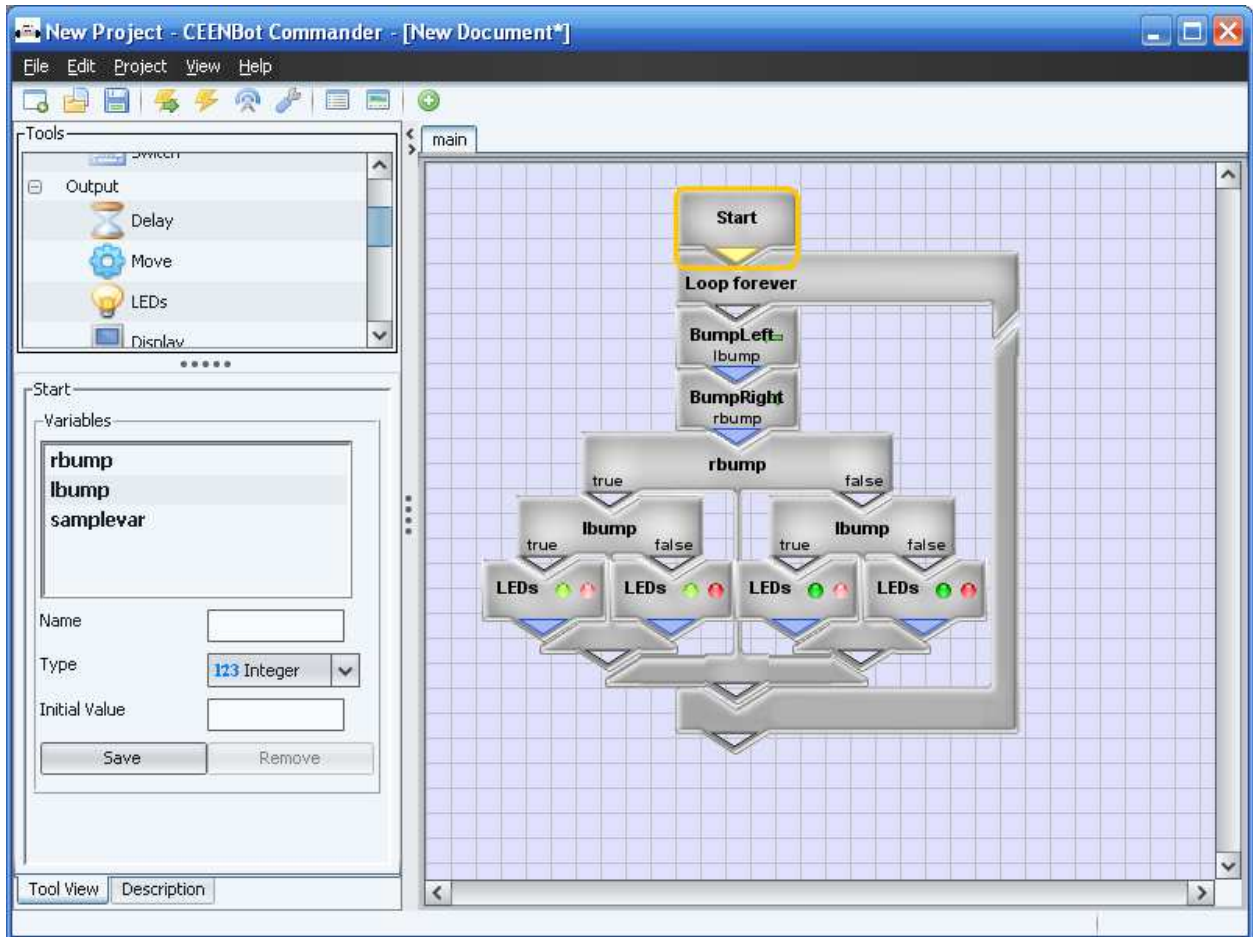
New Project - CEENBot Commander - [New Document*]

File Edit Project View Help

Tools
Switch
Output
Delay
Move
LEDs
Display

Start
Variables
rbump
lbump
samplevar

Name
Type 123 Integer
Initial Value
Save Remove

Tool View Description

main

Start
Loop forever
BumpLeft
lbump
BumpRight
rbump
rbump
true false
lbump
true false
lbump
true false
LEDs
LEDs
LEDs
LEDs